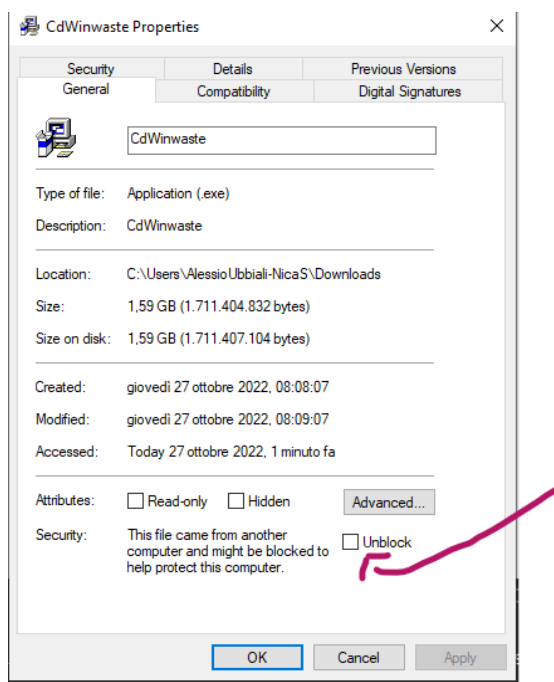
CdWinwaste Properties

Security | Details | Previous Versions
General | Compatibility | Digital Signatures

CdWinwaste

Type of file: Application (.exe)

Description: CdWinwaste

Location: C:\Users\AlessioUbbiali-NicaS\Downloads

Size: 1,59 GB (1.711.404.832 bytes)

Size on disk: 1,59 GB (1.711.407.104 bytes)

Created: giovedì 27 ottobre 2022, 08:08:07

Modified: giovedì 27 ottobre 2022, 08:09:07

Accessed: Today 27 ottobre 2022, 1 minuto fa

Attributes: Read-only Hidden Advanced...

Security: This file came from another computer and might be blocked to help protect this computer. Unblock

OK Cancel Apply